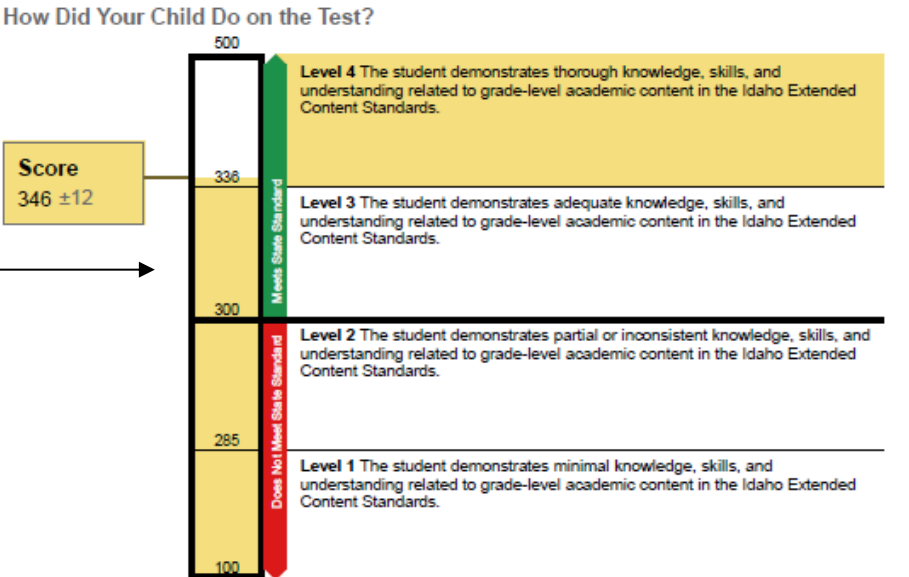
How Did Your Child Do on the Test?

Score
346 ±12

500

336

300

285

100

Meets State Standard

Does Not Meet State Standard

**Level 4** The student demonstrates thorough knowledge, skills, and understanding related to grade-level academic content in the Idaho Extended Content Standards.

**Level 3** The student demonstrates adequate knowledge, skills, and understanding related to grade-level academic content in the Idaho Extended Content Standards.

**Level 2** The student demonstrates partial or inconsistent knowledge, skills, and understanding related to grade-level academic content in the Idaho Extended Content Standards.

**Level 1** The student demonstrates minimal knowledge, skills, and understanding related to grade-level academic content in the Idaho Extended Content Standards.